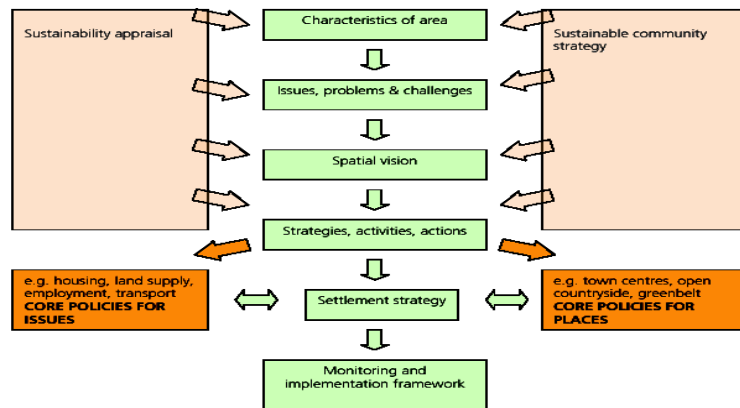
Sustainability appraisal

Characteristics of area

Sustainable community strategy

Issues, problems & challenges

Spatial vision

Strategies, activities, actions

e.g. housing, land supply, employment, transport CORE POLICIES FOR ISSUES

Settlement strategy

e.g. town centres, open countryside, greenbelt CORE POLICIES FOR PLACES

Monitoring and implementation framework